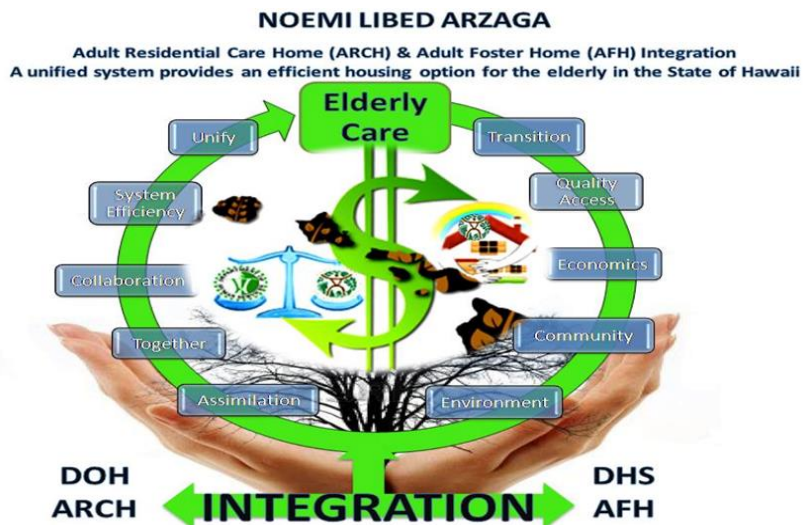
NOEMI LIBED ARZAGA

Adult Residential Care Home (ARCH) & Adult Foster Home (AFH) Integration
A unified system provides an efficient housing option for the elderly in the State of Hawaii

Elderly Care

Unify

Transition

System Efficiency

Quality Access

Collaboration

Economics

Together

Community

Assimilation

Environment

DOH
ARCH

INTEGRATION

DHS
AFH